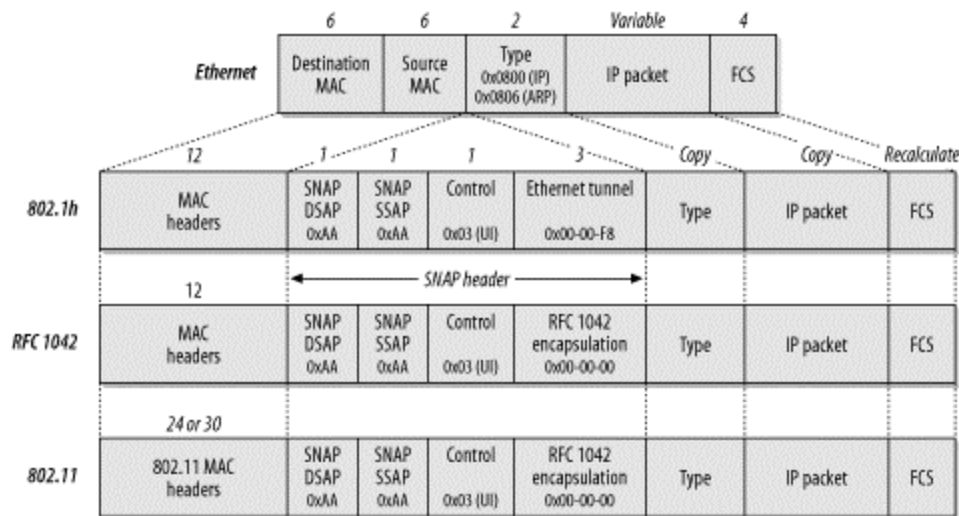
6 6 2 Variable 4

Ethernet

| Destination MAC | Source MAC | Type 0x0800 (IP) 0x0806 (ARP) | IP packet | FCS |
|---|---|---|---|---|

12 1 1 1 3 Copy Copy Recalculate

802.1h

| MAC headers | SNAP DSAP 0xAA | SNAP SSAP 0xAA | Control 0x03 (UI) | Ethernet tunnel 0x00-00-F8 | Type | IP packet | FCS |
|---|---|---|---|---|---|---|---|

12 SNAP header

RFC 1042

| MAC headers | SNAP DSAP 0xAA | SNAP SSAP 0xAA | Control 0x03 (UI) | RFC 1042 encapsulation 0x00-00-00 | Type | IP packet | FCS |
|---|---|---|---|---|---|---|---|

24 or 30

802.11

| 802.11 MAC headers | SNAP DSAP 0xAA | SNAP SSAP 0xAA | Control 0x03 (UI) | RFC 1042 encapsulation 0x00-00-00 | Type | IP packet | FCS |
|---|---|---|---|---|---|---|---|